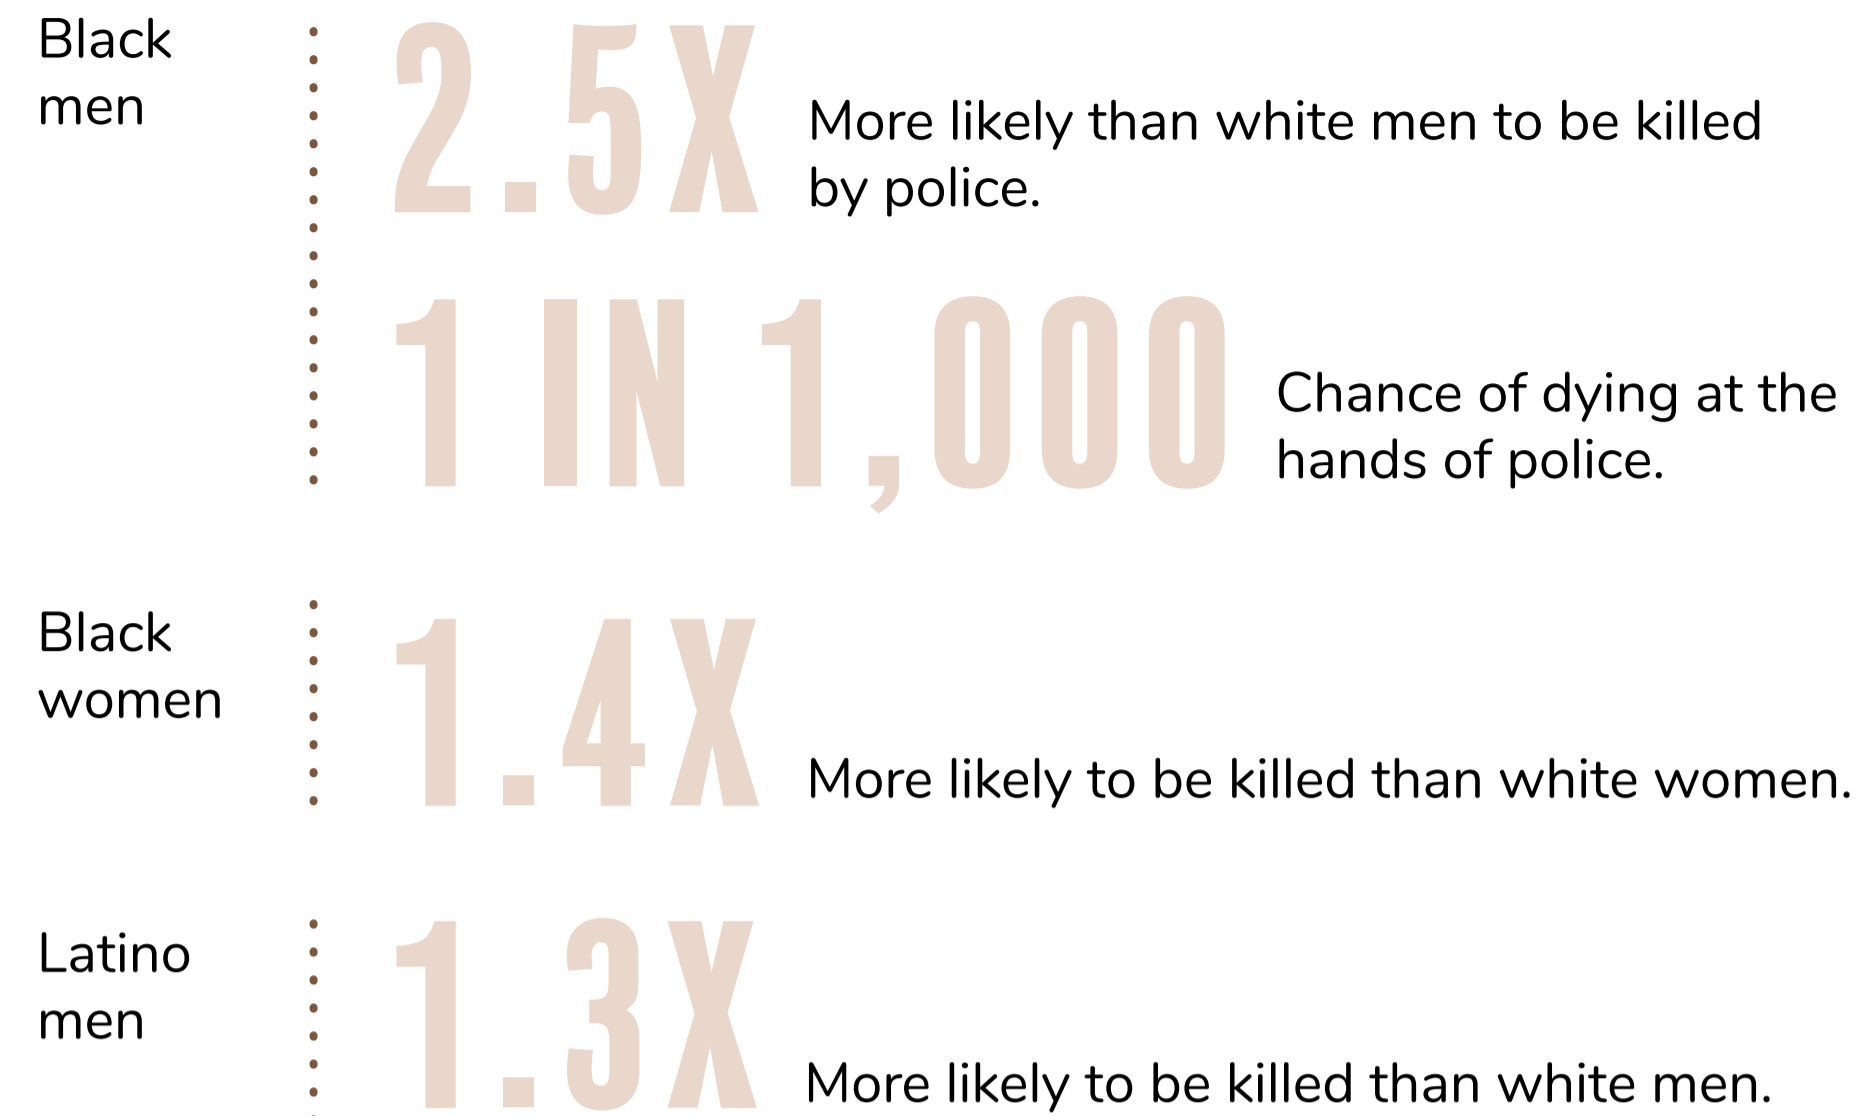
Black men

2.5X More likely than white men to be killed by police.

1 IN 1,000 Chance of dying at the hands of police.

Black women

1.4X More likely to be killed than white women.

Latino men

1.3X More likely to be killed than white men.